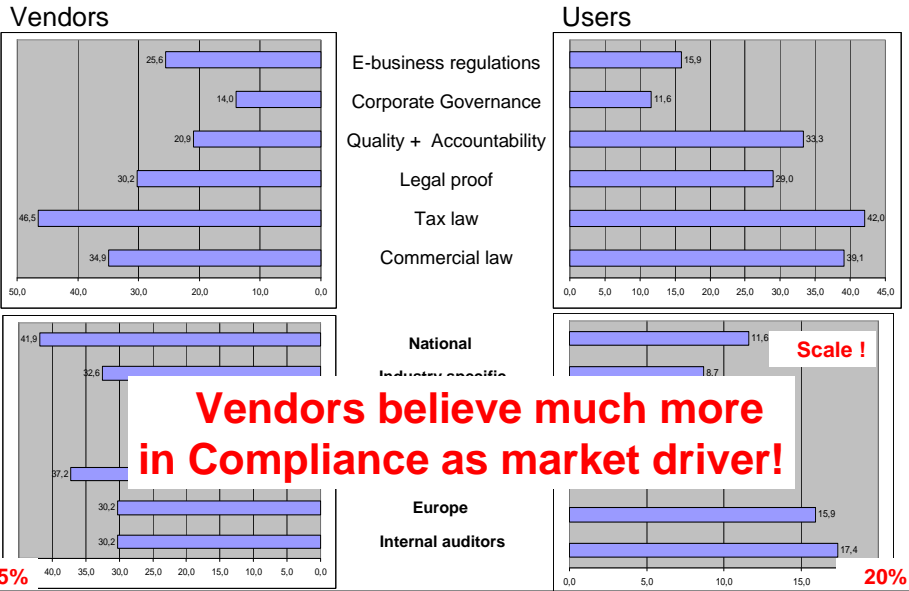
Vendors

Users

25,6
14,0
20,9
30,2
46,5
34,9

50,0 40,0 30,0 20,0 10,0 0,0

E-business regulations
Corporate Governance
Quality + Accountability
Legal proof
Tax law
Commercial law

15,9
11,6
33,3
29,0
42,0
39,1

0,0 5,0 10,0 15,0 20,0 25,0 30,0 35,0 40,0 45,0

41,9
32,6
37,2
30,2
30,2

40,0 35,0 30,0 25,0 20,0 15,0 10,0 5,0 0,0

National
Industry specific
Europe
Internal auditors

11,6
8,7
15,9
17,4

0,0 5,0 10,0 15,0

Scale !

Vendors believe much more in Compliance as market driver!

5%

20%